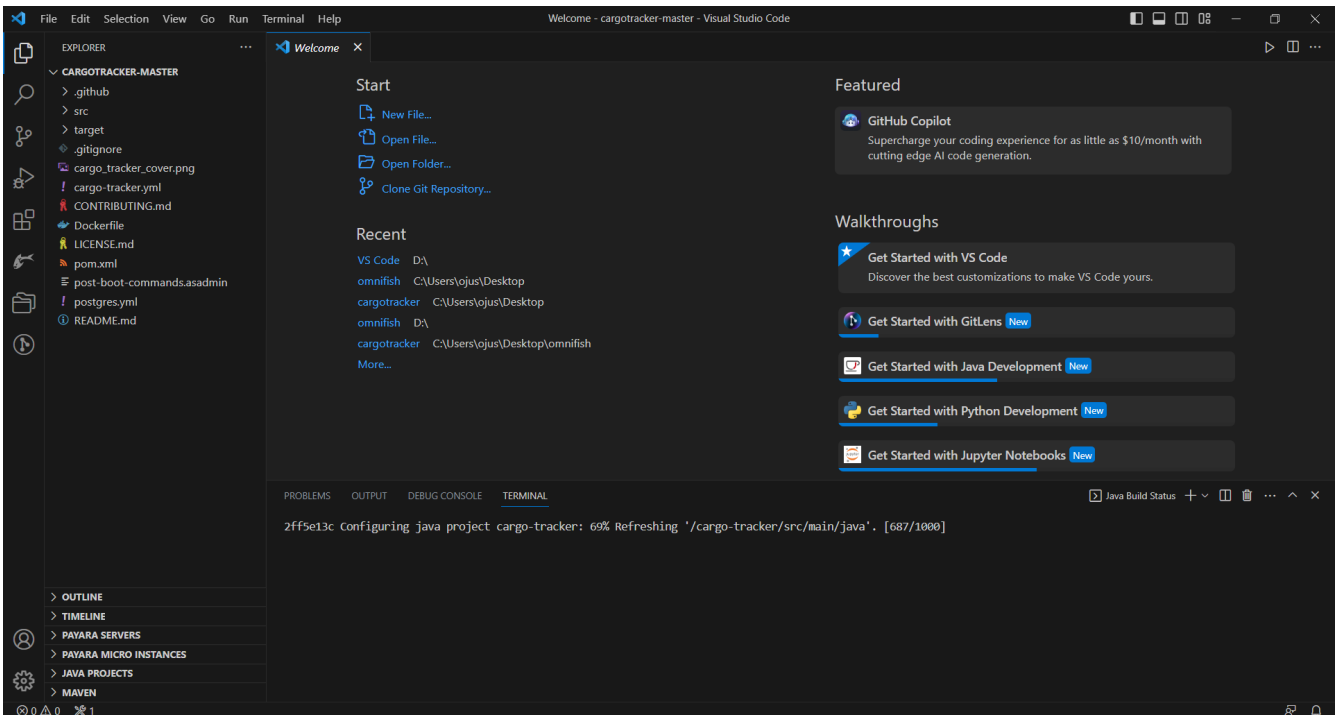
File Edit Selection View Go Run Terminal Help

Welcome - cargotracker-master - Visual Studio Code

EXPLORER ...

CARGOTRACKER-MASTER
.github
src
target
.gitignore
cargo_tracker_cover.png
cargo-tracker.yml
CONTRIBUTING.md
Dockerfile
LICENSE.md
pom.xml
post-boot-commands.asadmin
postgres.yml
README.md

Welcome

Start
New File...
Open File...
Open Folder...
Clone Git Repository...

Recent
VS Code D:\
omnifish C:\Users\ojus\Desktop
cargotracker C:\Users\ojus\Desktop
omnifish D:\
cargotracker C:\Users\ojus\Desktop\omnifish
More...

Featured
GitHub Copilot
Supercharge your coding experience for as little as $10/month with cutting edge AI code generation.

Walkthroughs
Get Started with VS Code
Discover the best customizations to make VS Code yours.
Get Started with GitLens New
Get Started with Java Development New
Get Started with Python Development New
Get Started with Jupyter Notebooks New

PROBLEMS OUTPUT DEBUG CONSOLE TERMINAL

Java Build Status

2ff5e13c Configuring java project cargo-tracker: 69% Refreshing '/cargo-tracker/src/main/java'. [687/1000]

OUTLINE
TIMELINE
PAYARA SERVERS
PAYARA MICRO INSTANCES
JAVA PROJECTS
MAVEN

⊗ 0 ⚠ 0 1